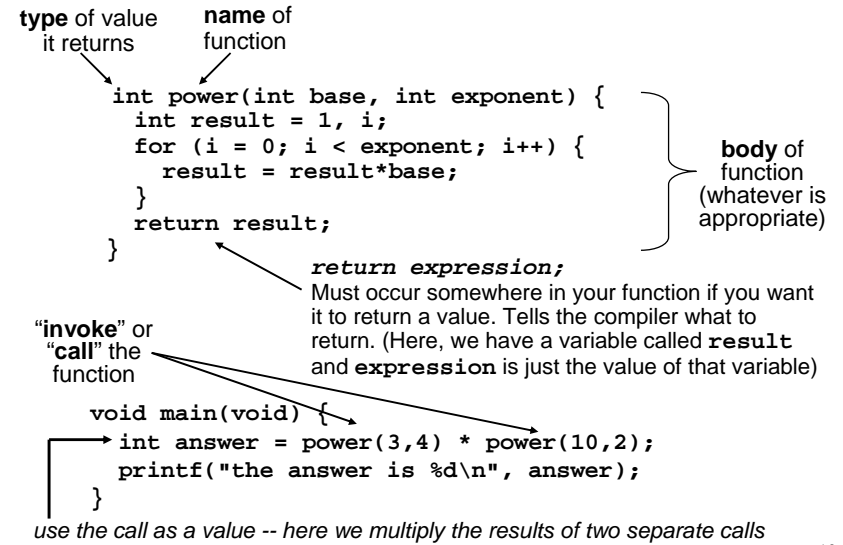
type of value it returns

name of function

int power(int base, int exponent) {
  int result = 1, i;
  for (i = 0; i < exponent; i++) {
    result = result*base;
  }
  return result;
}

body of function (whatever is appropriate)

return expression;
Must occur somewhere in your function if you want it to return a value. Tells the compiler what to return. (Here, we have a variable called result and expression is just the value of that variable)

"invoke" or "call" the function

void main(void) {
  int answer = power(3,4) * power(10,2);
  printf("the answer is %d\n", answer);
}

use the call as a value -- here we multiply the results of two separate calls

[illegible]